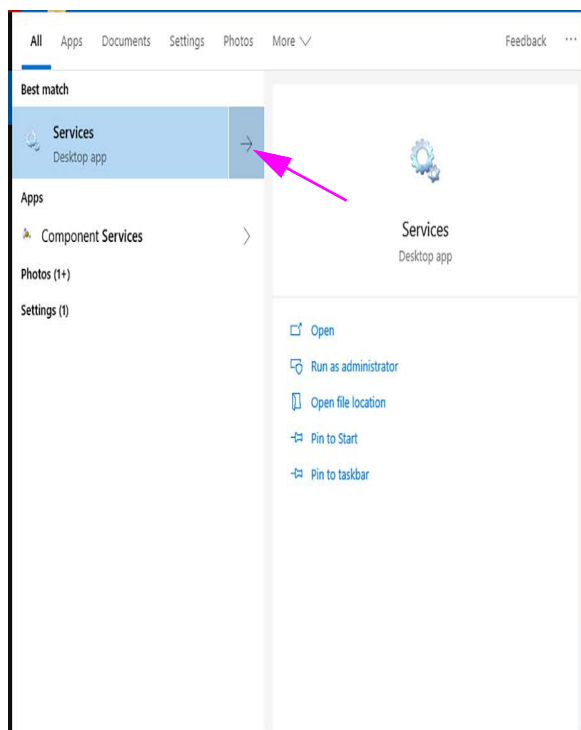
All Apps Documents Settings Photos More

Feedback ···

Best match

Services
Desktop app

Apps

Component Services

Photos (1+)

Settings (1)

Services
Desktop app

Open

Run as administrator

Open file location

Pin to Start

Pin to taskbar